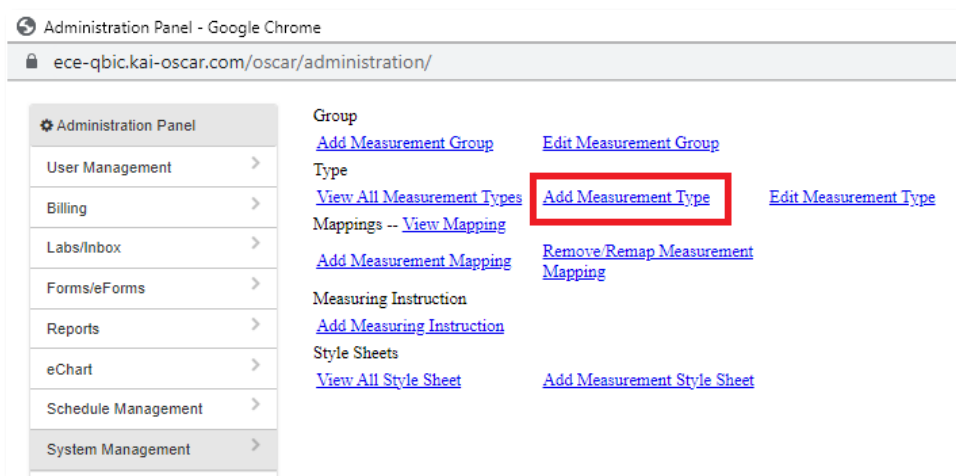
Administration Panel - Google Chrome
ece-qbic.kai-oscar.com/oscar/administration/

Administration Panel
User Management
Billing
Labs/Inbox
Forms/eForms
Reports
eChart
Schedule Management
System Management

Group
Add Measurement Group
Edit Measurement Group
Type
View All Measurement Types
Add Measurement Type
Edit Measurement Type
Mappings -- View Mapping
Add Measurement Mapping
Remove/Remap Measurement Mapping
Measuring Instruction
Add Measuring Instruction
Style Sheets
View All Style Sheet
Add Measurement Style Sheet